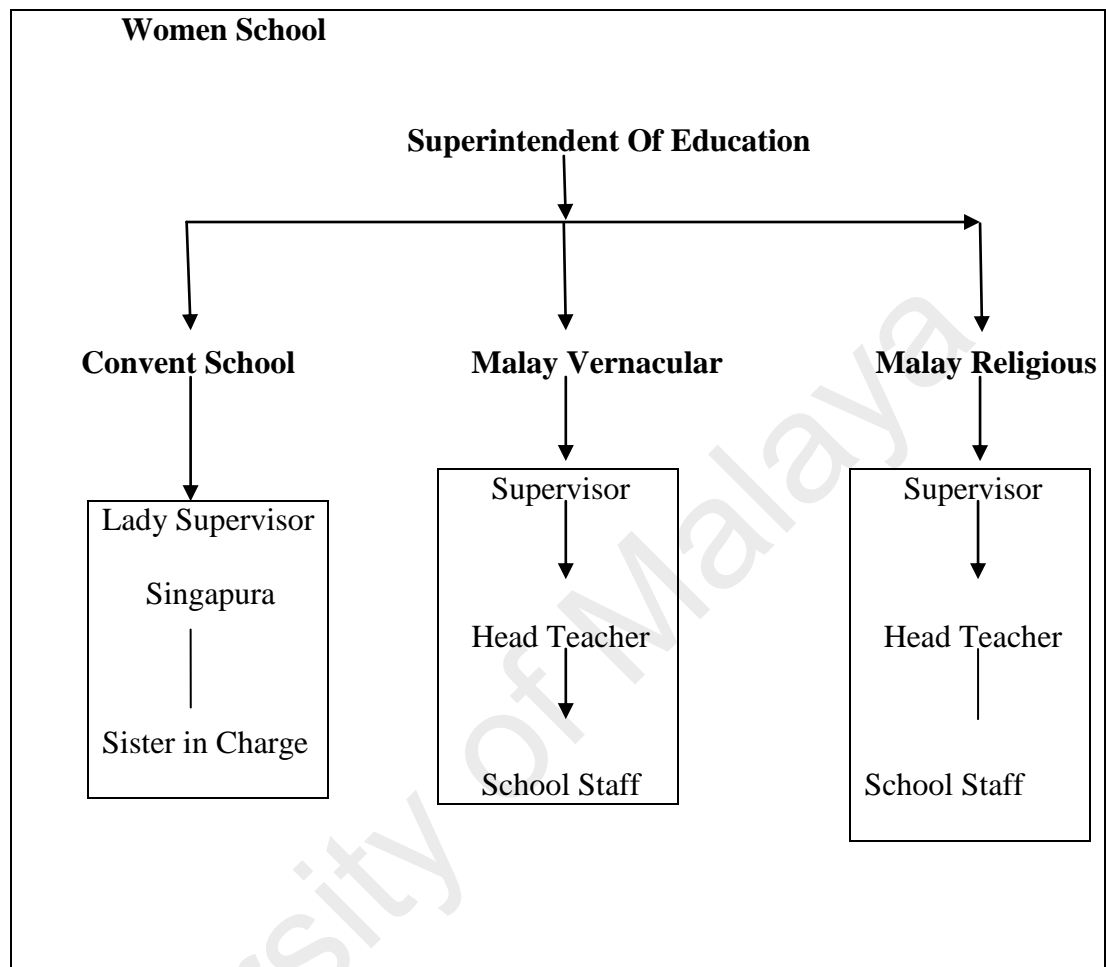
Women School

Superintendent Of Education

Convent School

Lady Supervisor

Singapura

Sister in Charge

Malay Vernacular

Supervisor

Head Teacher

School Staff

Malay Religious

Supervisor

Head Teacher

School Staff

sity of Malaya